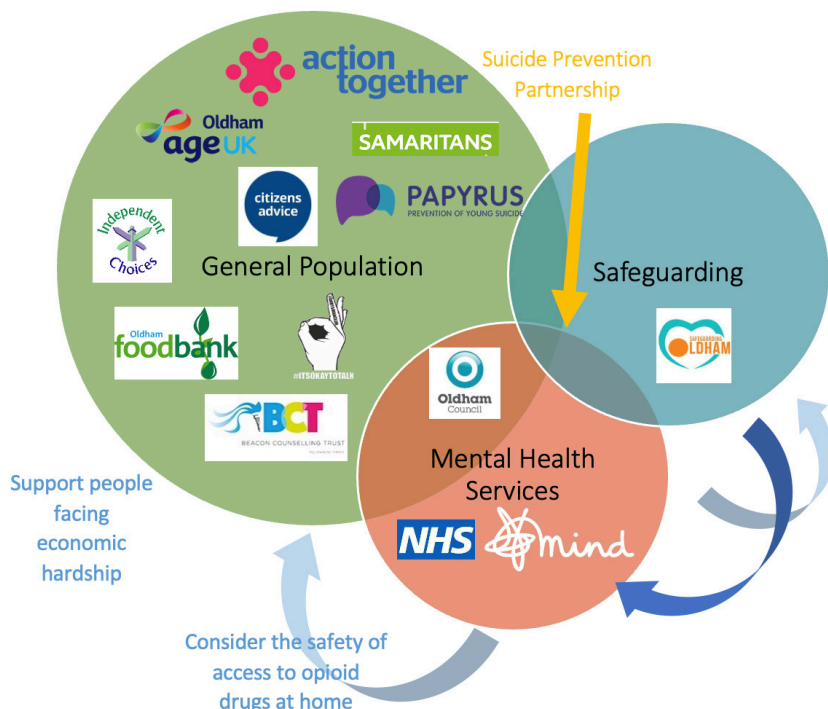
action together

Suicide Prevention Partnership

Oldham age UK

SAMARITANS

citizens advice

PAPYRUS PREVENTION OF YOUNG SUICIDE

Independent Choices

General Population

Safeguarding

Oldham foodbank

#ITSOKAYTOTALK

SAFEGUARDING OLDHAM

Oldham Council

BCT BEACON COUNSELLING TRUST

Mental Health Services

Support people facing economic hardship

NHS

mind

Consider the safety of access to opioid drugs at home